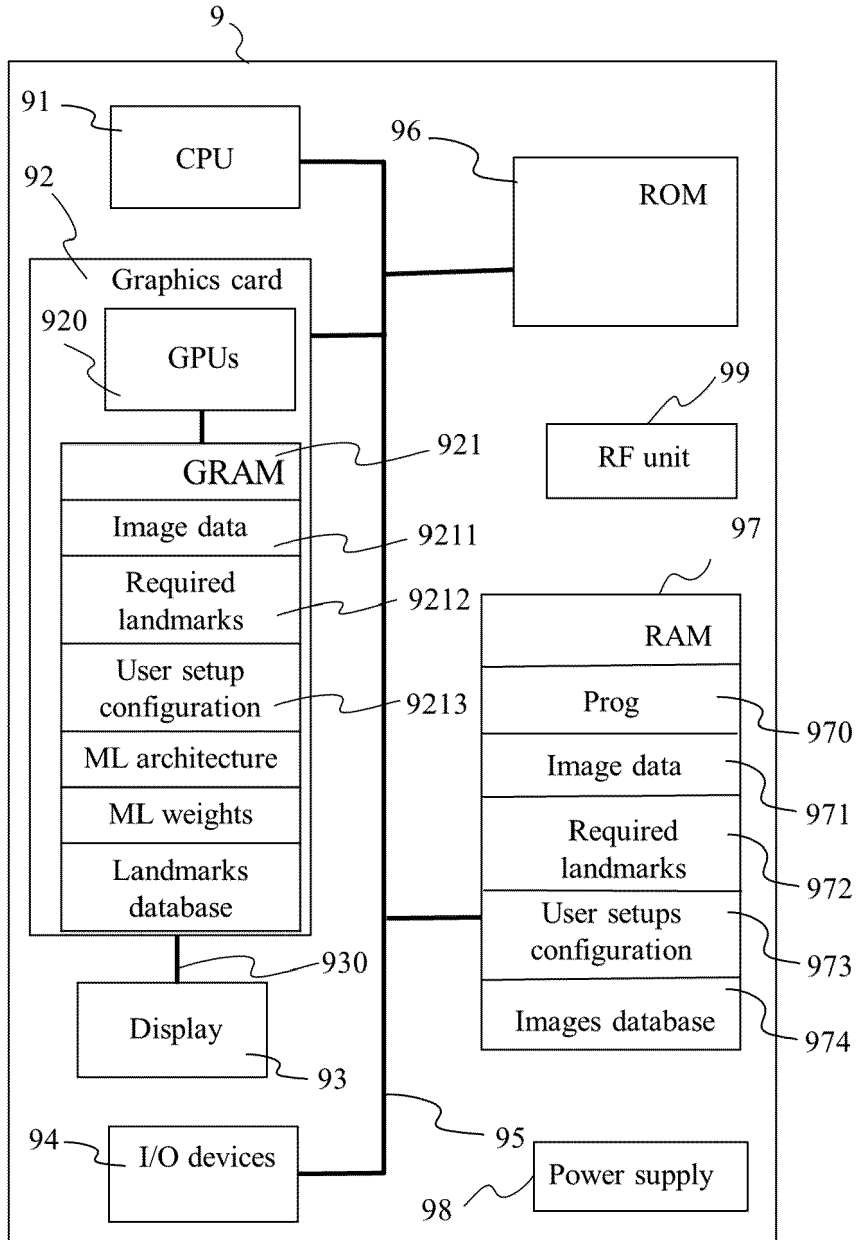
9

91
CPU

96
ROM

92
Graphics card

920
GPUs

99
RF unit

GRAM
921

Image data
9211

Required landmarks
9212

97
RAM

User setup configuration
9213

Prog
970

ML architecture

Image data
971

ML weights

Required landmarks
972

Landmarks database

User setups configuration
973

930

Display
93

Images database
974

95

94
I/O devices

Power supply
98